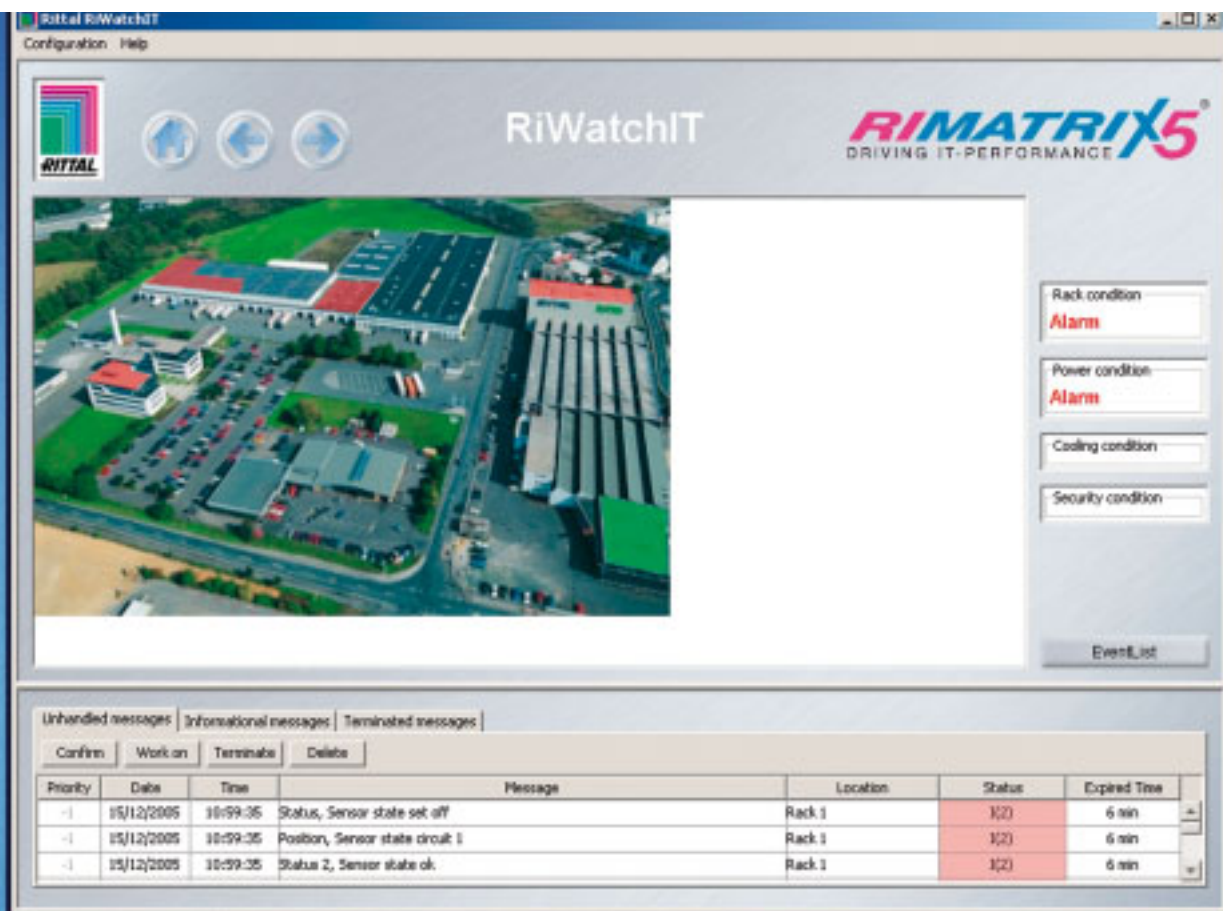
Rittal RiWatchIT

Configuration Help

RITTAL

RiWatchIT

RIMATRIX5®
DRIVING IT-PERFORMANCE

Rack condition
Alarm

Power condition
Alarm

Cooling condition

Security condition

EventList

Unhandled messages | Informational messages | Terminated messages

Confirm | Work on | Terminate | Delete

| Priority | Date | Time | Message | Location | Status | Expired Time |
|---|---|---|---|---|---|---|
| -1 | 15/12/2005 | 10:59:35 | Status, Sensor state set off | Rack 1 | 1(2) | 6 min |
| -1 | 15/12/2005 | 10:59:35 | Position, Sensor state circuit 1 | Rack 1 | 1(2) | 6 min |
| -1 | 15/12/2005 | 10:59:35 | Status 2, Sensor state ok | Rack 1 | 1(2) | 6 min |